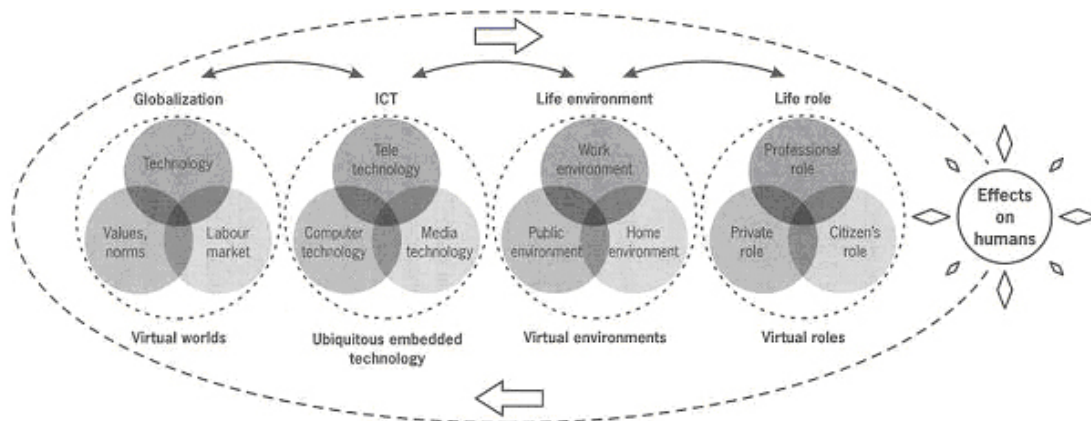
Globalization

Technology

Values, norms

Labour market

Virtual worlds

ICT

Tele technology

Computer technology

Media technology

Ubiquitous embedded technology

Life environment

Work environment

Public environment

Home environment

Virtual environments

Life role

Professional role

Private role

Citizen's role

Virtual roles

Effects on humans